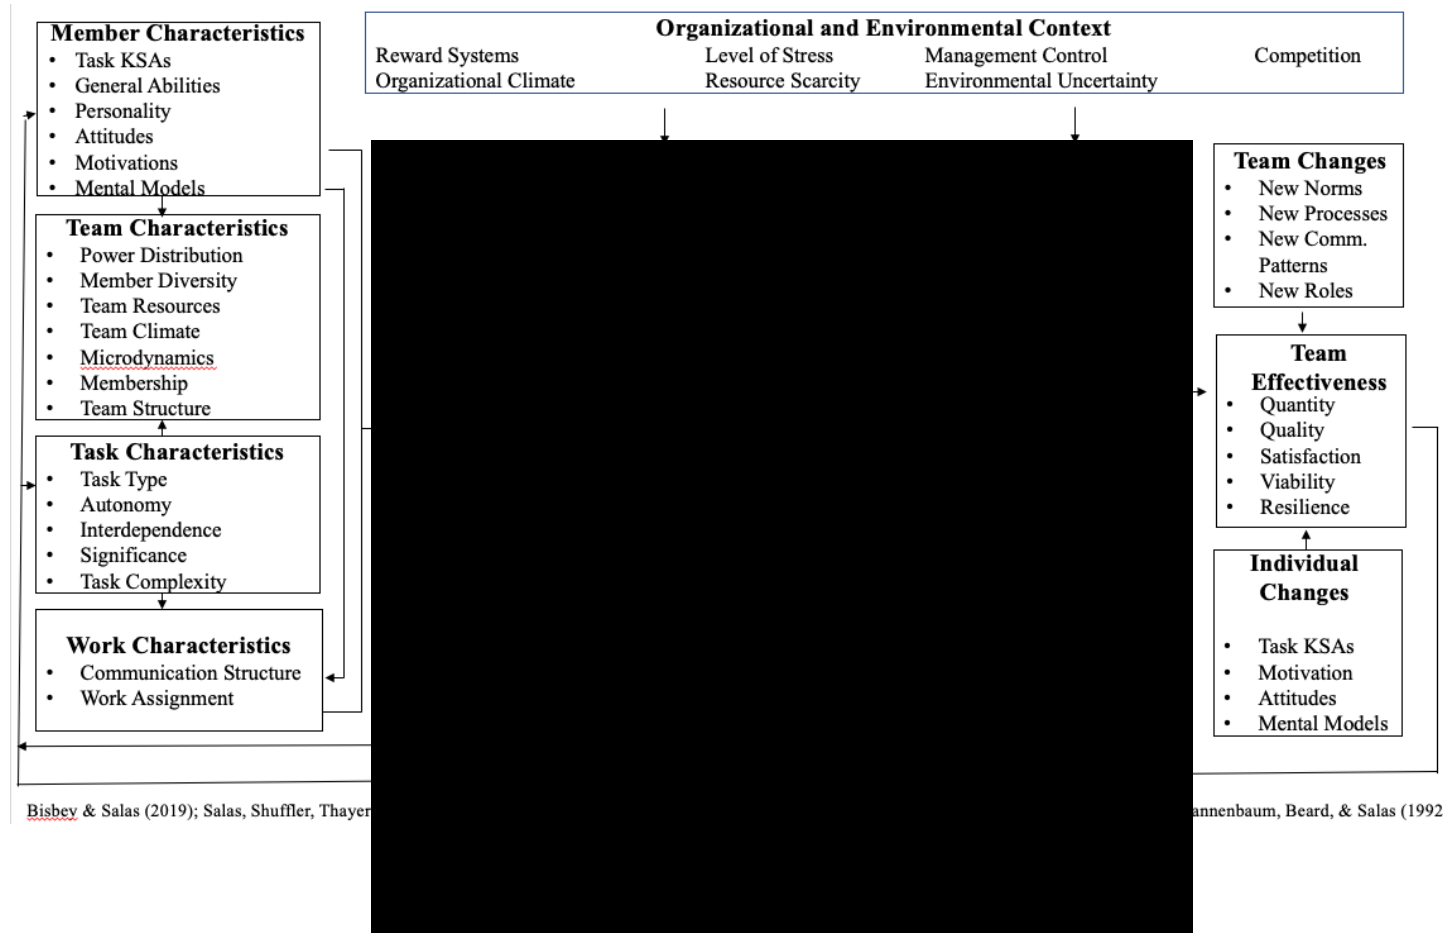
Organizational and Environmental Context
Reward Systems
Organizational Climate
Level of Stress
Resource Scarcity
Management Control
Environmental Uncertainty
Competition

Member Characteristics
- Task KSAs
- General Abilities
- Personality
- Attitudes
- Motivations
- Mental Models

Team Characteristics
- Power Distribution
- Member Diversity
- Team Resources
- Team Climate
- Microdynamics
- Membership
- Team Structure

Task Characteristics
- Task Type
- Autonomy
- Interdependence
- Significance
- Task Complexity

Work Characteristics
- Communication Structure
- Work Assignment

Team Changes
- New Norms
- New Processes
- New Comm. Patterns
- New Roles

Team Effectiveness
- Quantity
- Quality
- Satisfaction
- Viability
- Resilience

Individual Changes
- Task KSAs
- Motivation
- Attitudes
- Mental Models

Bisbey & Salas (2019); Salas, Shuffler, Thayer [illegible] annenbaum, Beard, & Salas (1992